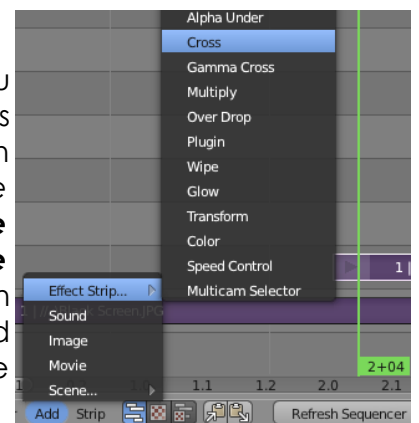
u
s
n
e
e
e
n
d
e

Alpha Under
Cross
Gamma Cross
Multiply
Over Drop
Plugin
Wipe
Glow
Transform
Color
Speed Control
Multicam Selector

Effect Strip...
Sound
Image
Movie
Scene...

1 |
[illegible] Screen.JPG
2+04
1.0 1.1 1.2 2.0 2.1

Add Strip Refresh Sequencer